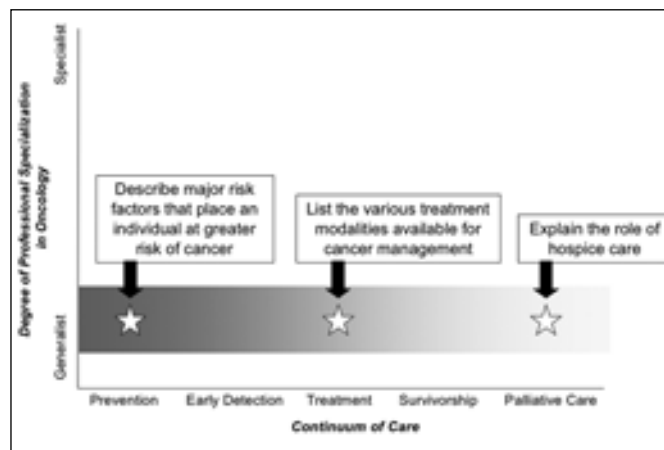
Specialist

Degree of Professional Specialization in Oncology

Generalist

Describe major risk factors that place an individual at greater risk of cancer

List the various treatment modalities available for cancer management

Explain the role of hospice care

Prevention

Early Detection

Treatment

Survivorship

Palliative Care

Continuum of Care